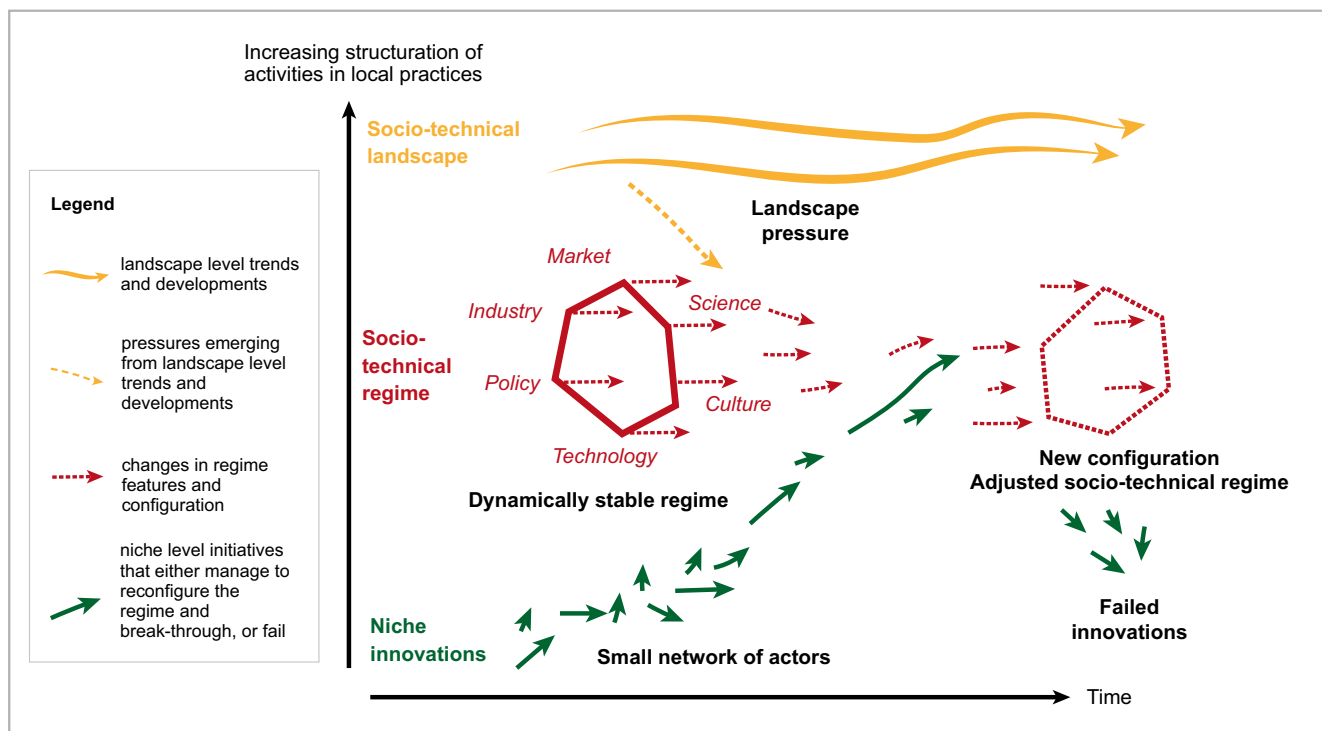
Increasing structuration of activities in local practices

Legend

landscape level trends and developments

pressures emerging from landscape level trends and developments

changes in regime features and configuration

niche level initiatives that either manage to reconfigure the regime and break-through, or fail

Socio-technical landscape

Landscape pressure

Socio-technical regime

Market

Industry

Science

Policy

Culture

Technology

Dynamically stable regime

New configuration
Adjusted socio-technical regime

Failed innovations

Niche innovations

Small network of actors

Time